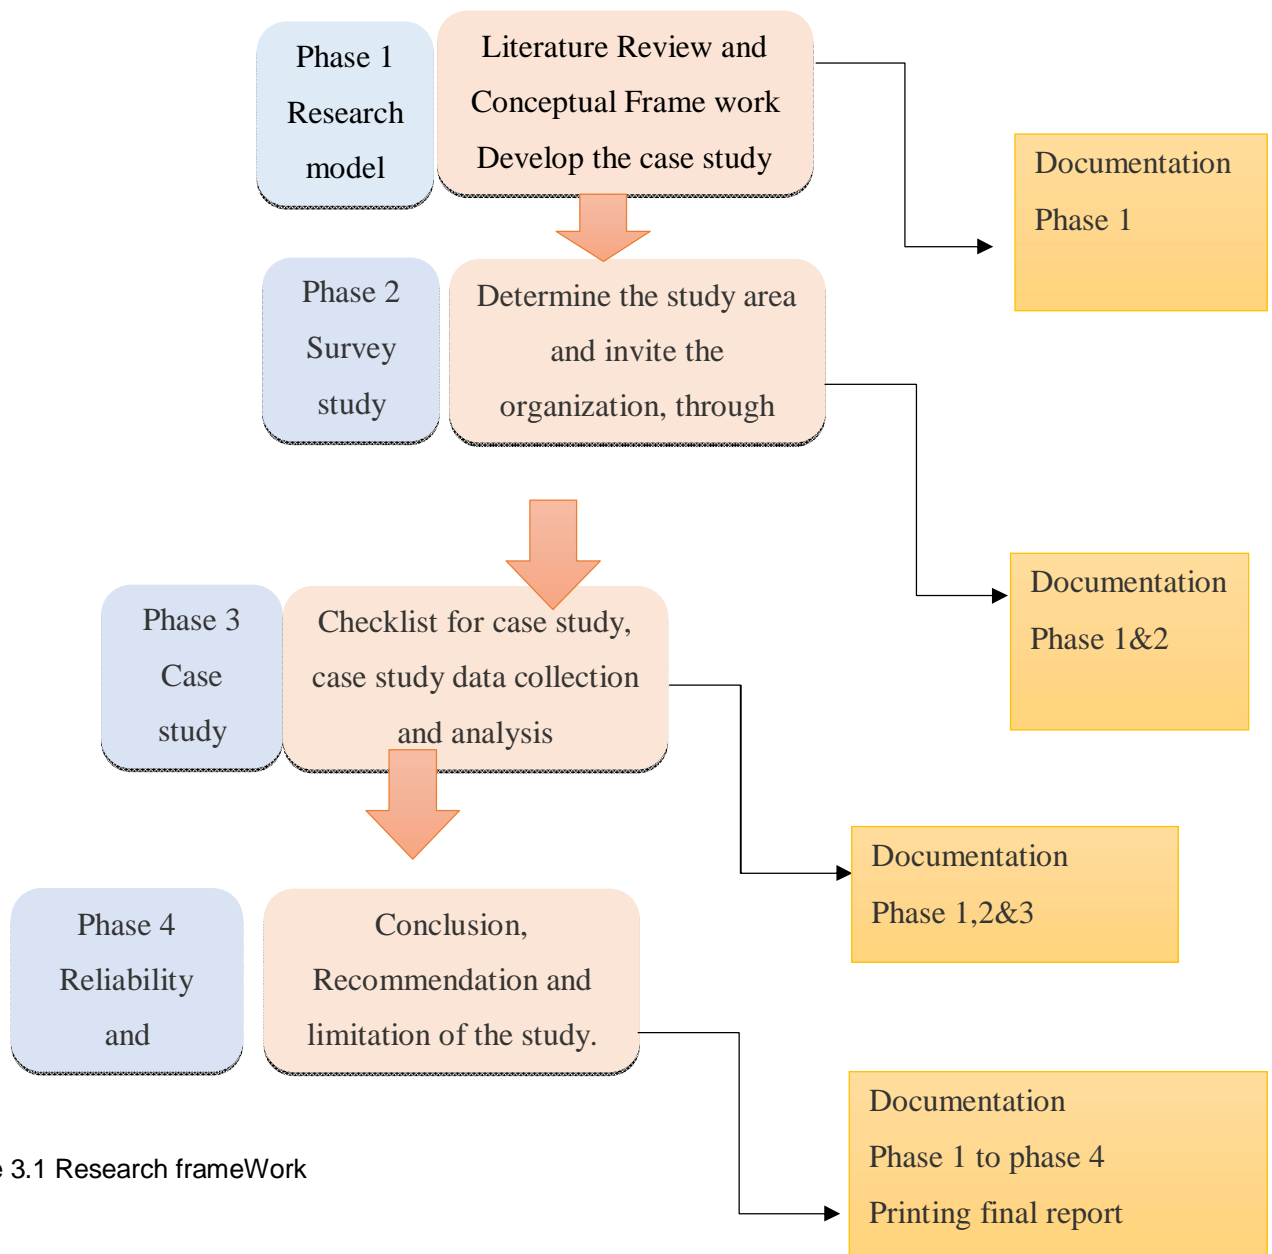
Phase 1
Research
model

Literature Review and
Conceptual Frame work
Develop the case study

Documentation
Phase 1

Phase 2
Survey
study

Determine the study area
and invite the
organization, through

Documentation
Phase 1&2

Phase 3
Case
study

Checklist for case study,
case study data collection
and analysis

Documentation
Phase 1,2&3

Phase 4
Reliability
and

Conclusion,
Recommendation and
limitation of the study.

Documentation
Phase 1 to phase 4
Printing final report

e 3.1 Research frameWork